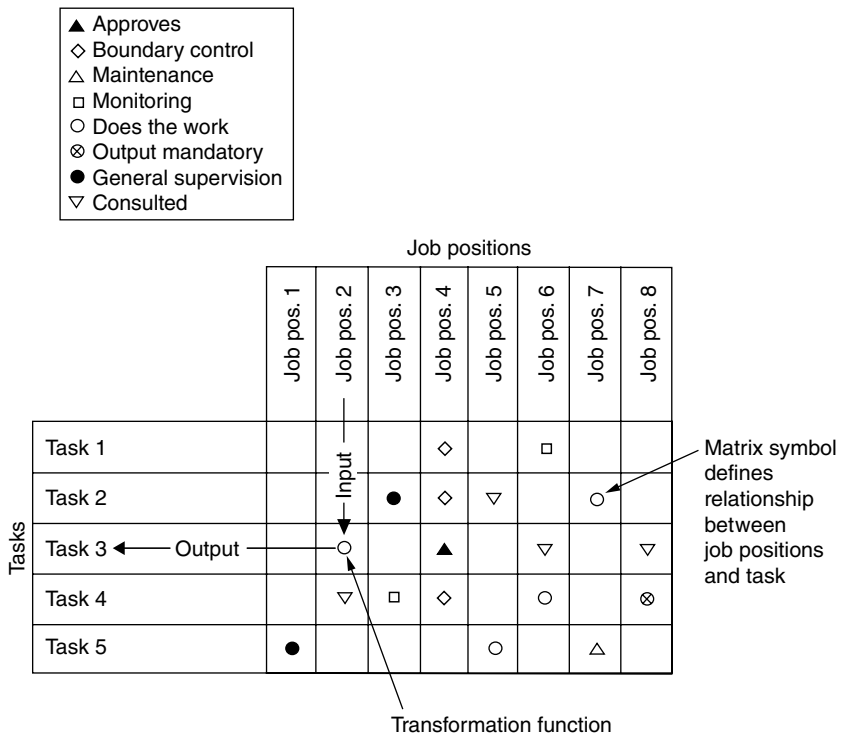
▲ Approves
◇ Boundary control
△ Maintenance
□ Monitoring
○ Does the work
⊗ Output mandatory
● General supervision
▽ Consulted

Job positions

Tasks

| | Job pos. 1 | Job pos. 2 | Job pos. 3 | Job pos. 4 | Job pos. 5 | Job pos. 6 | Job pos. 7 | Job pos. 8 |
|---|---|---|---|---|---|---|---|---|
| Task 1 | | | | ◇ | | □ | | |
| Task 2 | | | ● | ◇ | ▽ | | ○ | |
| Task 3 | | ○ | | ▲ | | ▽ | | ▽ |
| Task 4 | | ▽ | □ | ◇ | | ○ | | ⊗ |
| Task 5 | ● | | | | ○ | | △ | |

Input

Output

Matrix symbol defines relationship between job positions and task

Transformation function